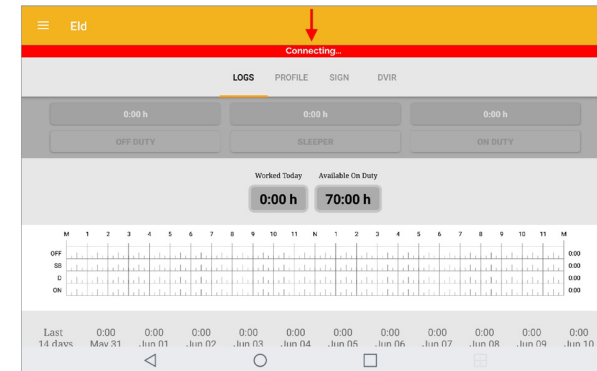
Eld

Connecting...

LOGS PROFILE SIGN DVIR

0:00 h 0:00 h 0:00 h

OFF DUTY SLEEPER ON DUTY

Worked Today Available On Duty

0:00 h 70:00 h

| | M | 1 | 2 | 3 | 4 | 5 | 6 | 7 | 8 | 9 | 10 | 11 | N | 1 | 2 | 3 | 4 | 5 | 6 | 7 | 8 | 9 | 10 | 11 | M | |
|---|---|---|---|---|---|---|---|---|---|---|---|---|---|---|---|---|---|---|---|---|---|---|---|---|---|---|
| OFF | | | | | | | | | | | | | | | | | | | | | | | | | | 0:00 |
| SB | | | | | | | | | | | | | | | | | | | | | | | | | | 0:00 |
| D | | | | | | | | | | | | | | | | | | | | | | | | | | 0:00 |
| ON | | | | | | | | | | | | | | | | | | | | | | | | | | 0:00 |

| Last 14 days | 0:00 May 31 | 0:00 Jun 01 | 0:00 Jun 02 | 0:00 Jun 03 | 0:00 Jun 04 | 0:00 Jun 05 | 0:00 Jun 06 | 0:00 Jun 07 | 0:00 Jun 08 | 0:00 Jun 09 | 0:00 Jun 10 |
|---|---|---|---|---|---|---|---|---|---|---|---|